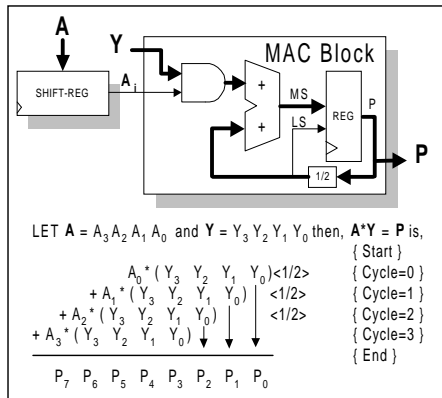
A

Y

MAC Block

SHIFT-REG

$A_i$

+

+

MS

LS

REG

P

1/2

P

LET **A** = $A_3 A_2 A_1 A_0$ and **Y** = $Y_3 Y_2 Y_1 Y_0$ then, **A*Y** = **P** is,

{ Start }

$A_0$ * ( $Y_3$ $Y_2$ $Y_1$ $Y_0$ )<1/2> { Cycle=0 }

+ $A_1$ * ( $Y_3$ $Y_2$ $Y_1$ $Y_0$ ) <1/2> { Cycle=1 }

+ $A_2$ * ( $Y_3$ $Y_2$ $Y_1$ $Y_0$ ) <1/2> { Cycle=2 }

+ $A_3$ * ( $Y_3$ $Y_2$ $Y_1$ $Y_0$ ) { Cycle=3 }

{ End }

$P_7$ $P_6$ $P_5$ $P_4$ $P_3$ $P_2$ $P_1$ $P_0$